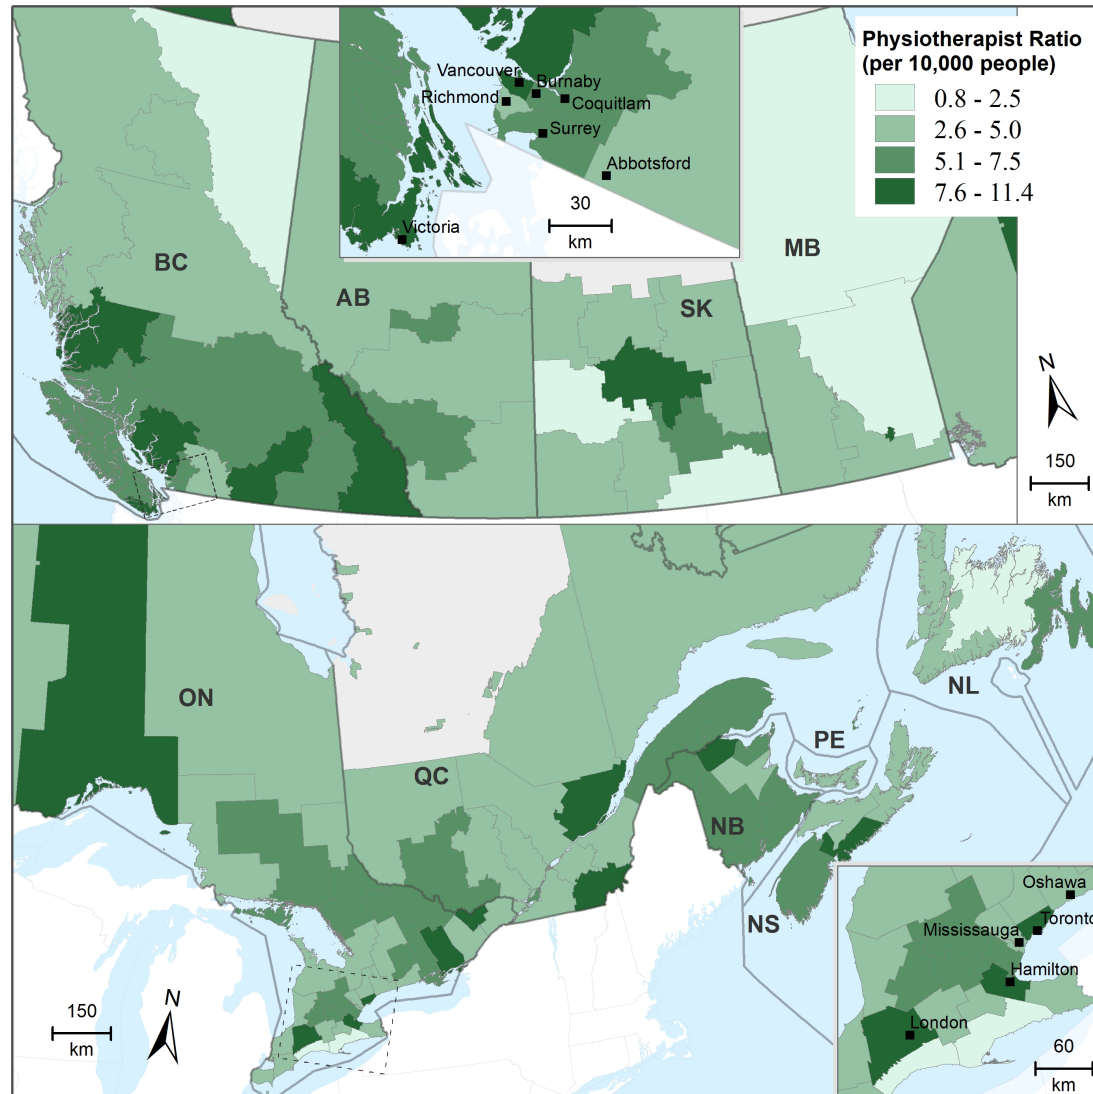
Physiotherapist Ratio (per 10,000 people)
0.8 - 2.5
2.6 - 5.0
5.1 - 7.5
7.6 - 11.4

Vancouver
Burnaby
Richmond
Coquitlam
Surrey
Abbotsford
Victoria
30
km

BC
AB
SK
MB
N
150
km

ON
QC
NB
PE
NL
NS
150
km
N

Oshawa
Toronto
Mississauga
Hamilton
London
60
km